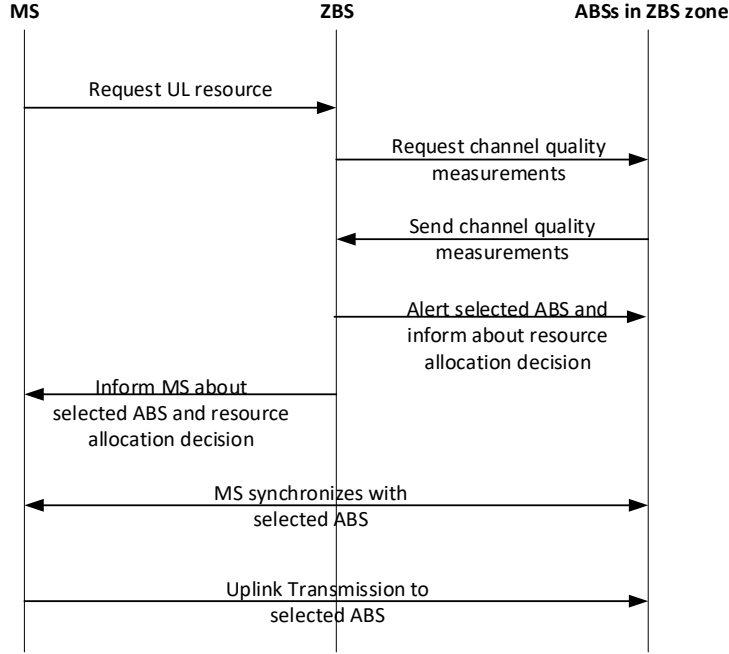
MS

ZBS

ABSs in ZBS zone

Request UL resource

Request channel quality measurements

Send channel quality measurements

Alert selected ABS and inform about resource allocation decision

Inform MS about selected ABS and resource allocation decision

MS synchronizes with selected ABS

Uplink Transmission to selected ABS